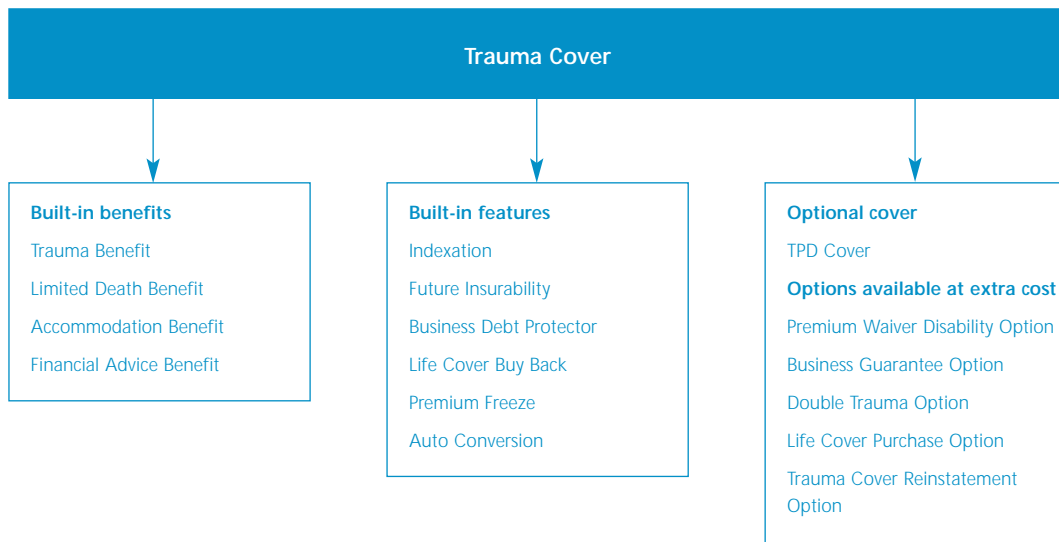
Trauma Cover

Built-in benefits
Trauma Benefit
Limited Death Benefit
Accommodation Benefit
Financial Advice Benefit

Built-in features
Indexation
Future Insurability
Business Debt Protector
Life Cover Buy Back
Premium Freeze
Auto Conversion

Optional cover
TPD Cover
Options available at extra cost
Premium Waiver Disability Option
Business Guarantee Option
Double Trauma Option
Life Cover Purchase Option
Trauma Cover Reinstatement Option